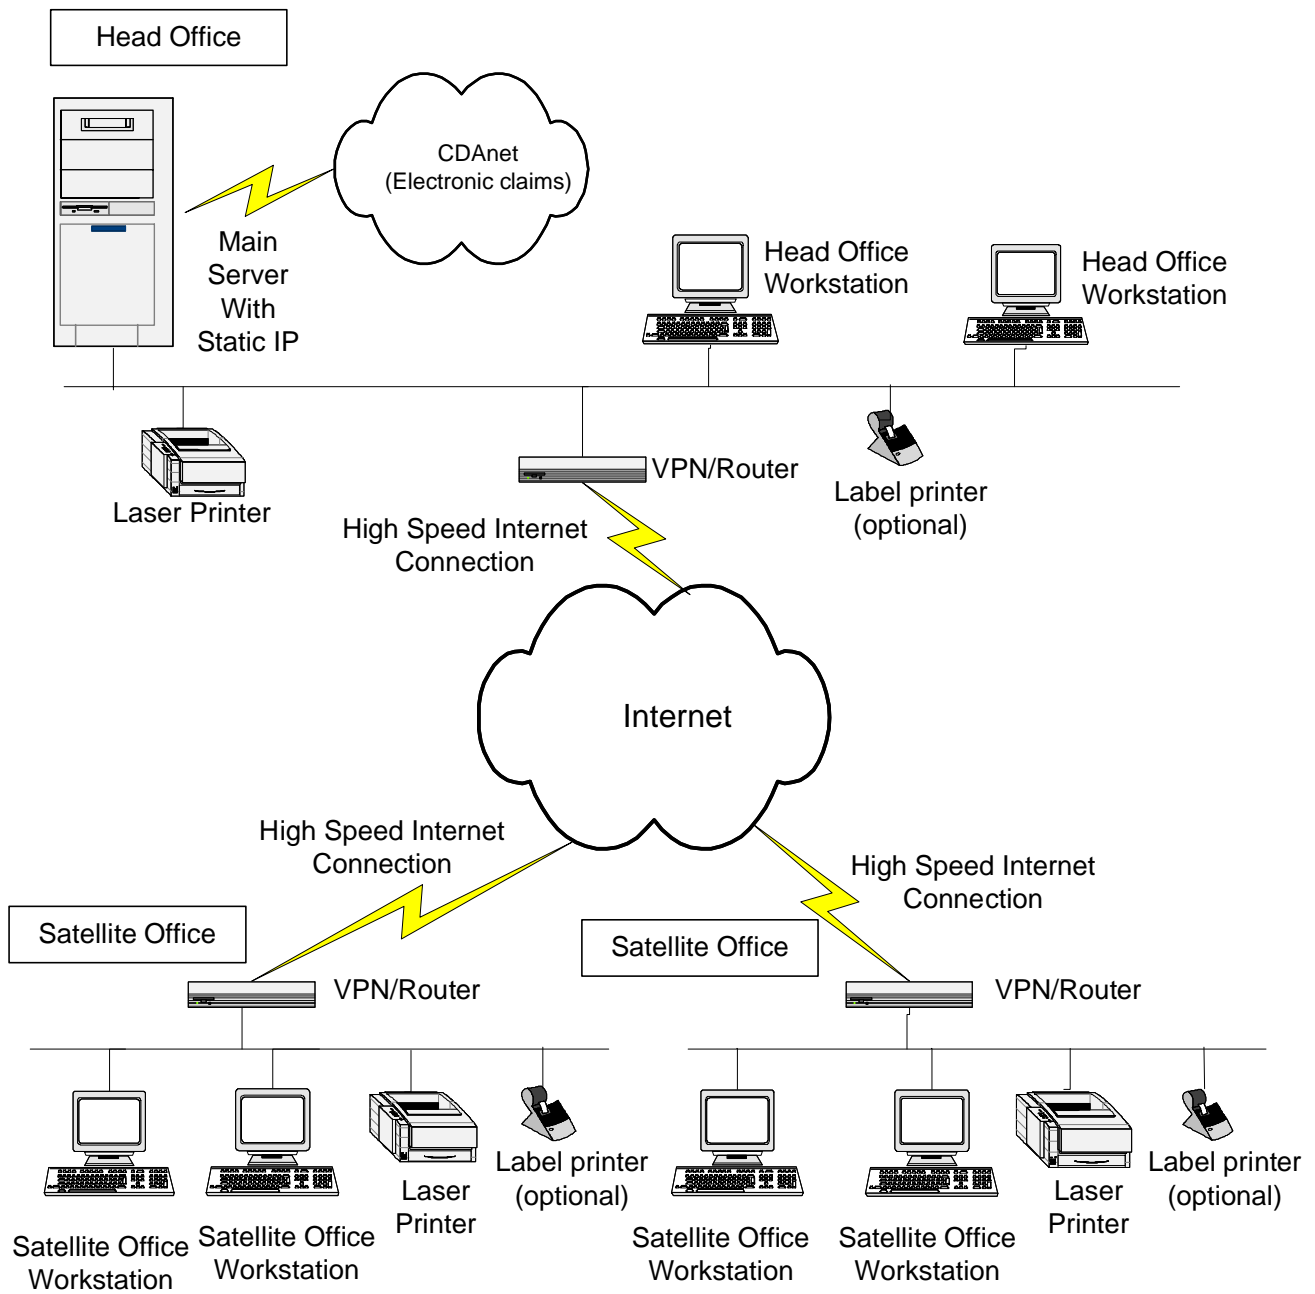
Head Office

CDAnet
(Electronic claims)

Main Server With Static IP

Head Office Workstation

Head Office Workstation

Laser Printer

VPN/Router

Label printer (optional)

High Speed Internet Connection

Internet

High Speed Internet Connection

High Speed Internet Connection

Satellite Office

Satellite Office

VPN/Router

VPN/Router

Satellite Office Workstation

Satellite Office Workstation

Laser Printer

Label printer (optional)

Satellite Office Workstation

Satellite Office Workstation

Laser Printer

Label printer (optional)